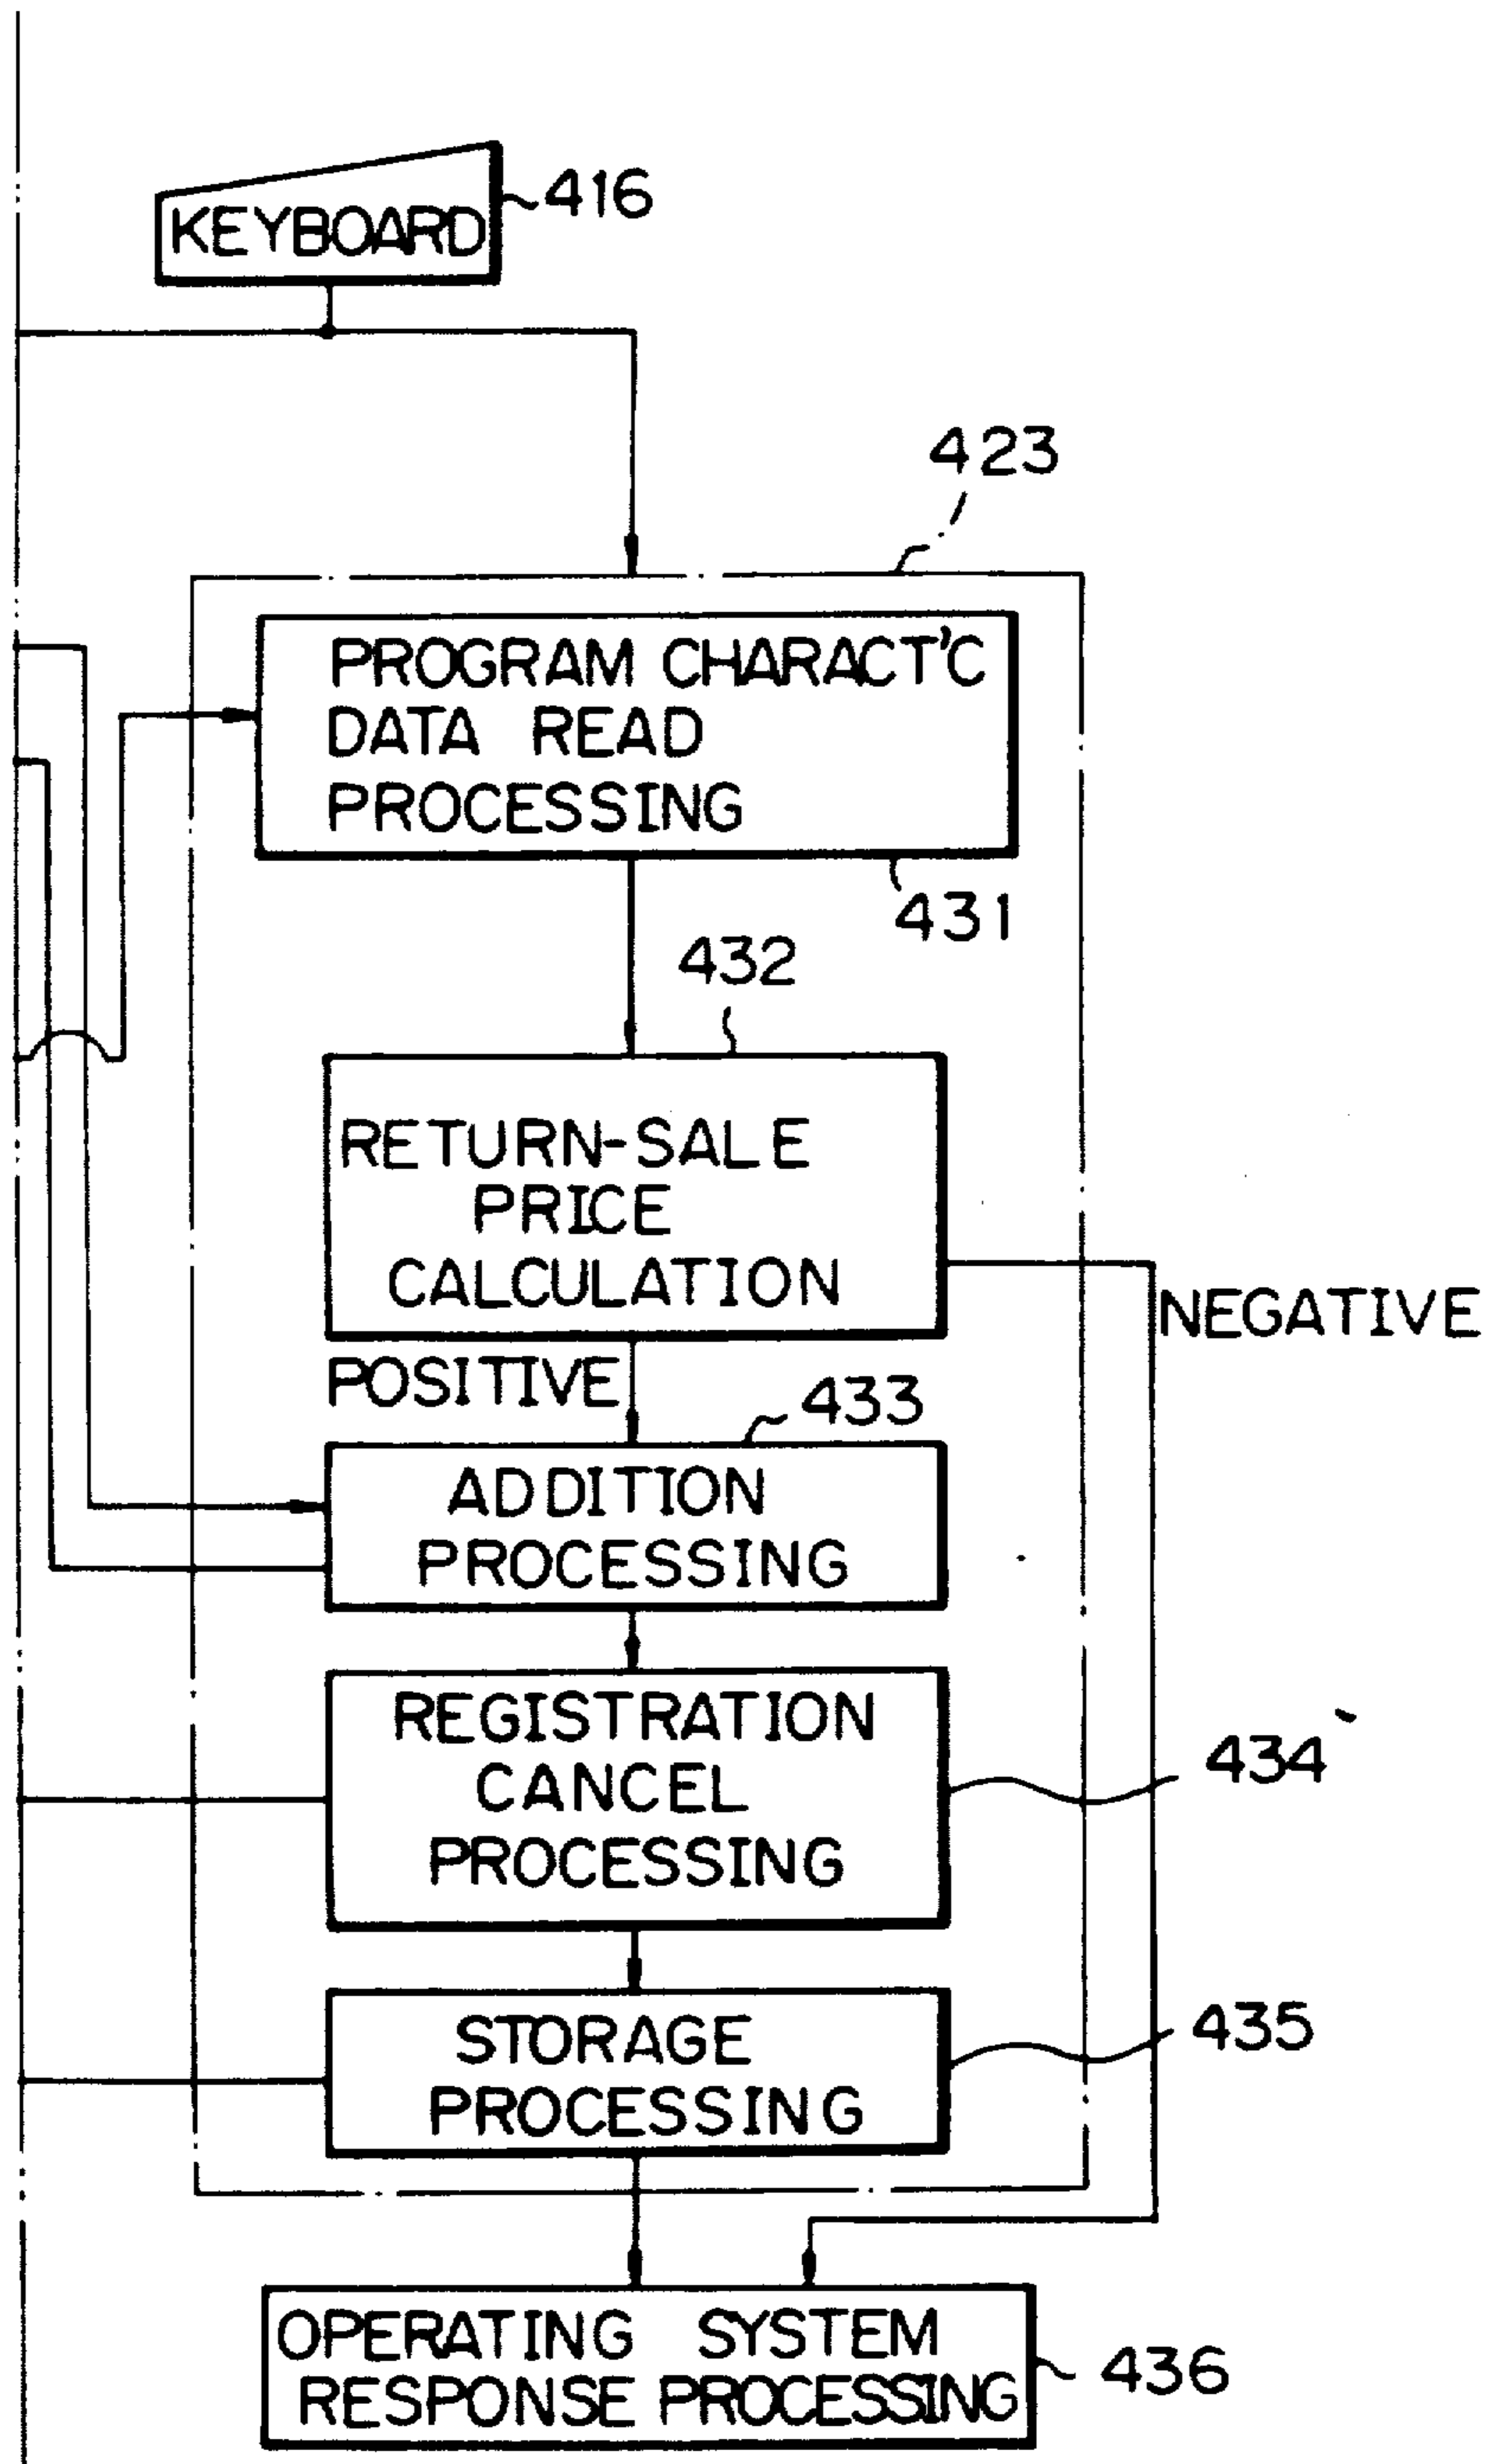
KEYBOARD
416

423

PROGRAM CHARACT'C DATA READ PROCESSING
431

432

RETURN-SALE PRICE CALCULATION

NEGATIVE

POSITIVE

433

ADDITION PROCESSING

REGISTRATION CANCEL PROCESSING
434

STORAGE PROCESSING
435

OPERATING SYSTEM RESPONSE PROCESSING
436